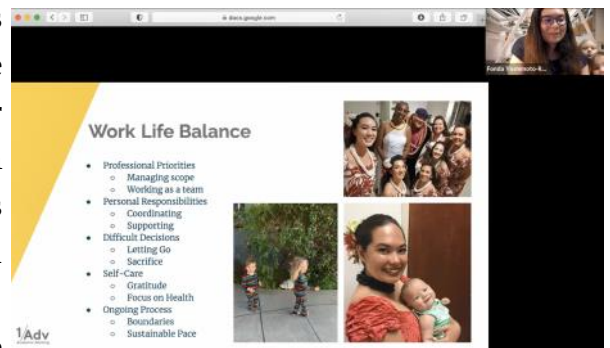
docs.google.com

Fonda Yamamoto-K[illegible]

Work Life Balance

- Professional Priorities
  - Managing scope
  - Working as a team
- Personal Responsibilities
  - Coordinating
  - Supporting
- Difficult Decisions
  - Letting Go
  - Sacrifice
- Self-Care
  - Gratitude
  - Focus on Health
- Ongoing Process
  - Boundaries
  - Sustainable Pace

1Adv